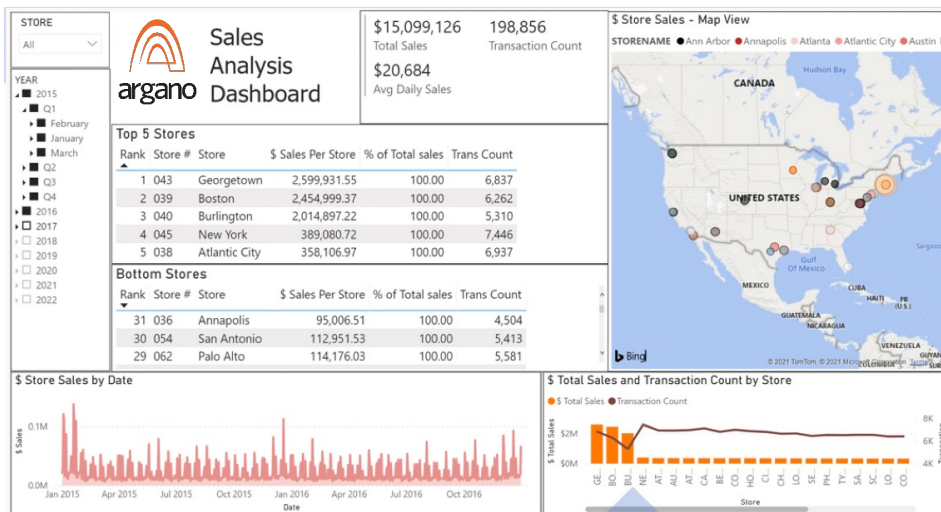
STORE
All

YEAR
2015
Q1
February
January
March
Q2
Q3
Q4
2016
2017
2018
2019
2020
2021
2022

argano

Sales Analysis Dashboard

$15,099,126
Total Sales

198,856
Transaction Count

$20,684
Avg Daily Sales

$ Store Sales - Map View
STORENAME ● Ann Arbor ● Annapolis ● Atlanta ● Atlantic City ● Austin

Hudson Bay
CANADA
UNITED STATES
Gulf of Mexico
MEXICO
CUBA
HAITI
GUATEMALA
NICARAGUA
COLOMBIA
PR (U.S.)
Bing
© 2021 TomTom © 2021 Microsoft Corporation Terms

Top 5 Stores

| Rank | Store # | Store | $ Sales Per Store | % of Total sales | Trans Count |
|---|---|---|---|---|---|
| 1 | 043 | Georgetown | 2,599,931.55 | 100.00 | 6,837 |
| 2 | 039 | Boston | 2,454,999.37 | 100.00 | 6,262 |
| 3 | 040 | Burlington | 2,014,897.22 | 100.00 | 5,310 |
| 4 | 045 | New York | 389,080.72 | 100.00 | 7,446 |
| 5 | 038 | Atlantic City | 358,106.97 | 100.00 | 6,937 |

Bottom Stores

| Rank | Store # | Store | $ Sales Per Store | % of Total sales | Trans Count |
|---|---|---|---|---|---|
| 31 | 036 | Annapolis | 95,006.51 | 100.00 | 4,504 |
| 30 | 054 | San Antonio | 112,951.53 | 100.00 | 5,413 |
| 29 | 062 | Palo Alto | 114,176.03 | 100.00 | 5,581 |

$ Store Sales by Date
$ Sales
0.1M
0.0M
Jan 2015 Apr 2015 Jul 2015 Oct 2015 Jan 2016 Apr 2016 Jul 2016 Oct 2016
Date

$ Total Sales and Transaction Count by Store
● $ Total Sales ● Transaction Count
$ Total Sales
$2M
$0M
8K
6K
4K
GE... BO... BU... NE... AT... AU... AT... CA... BE... BO... CH... DE... LO... SE... PH... TY... SA... SC... LO... CO...
Store